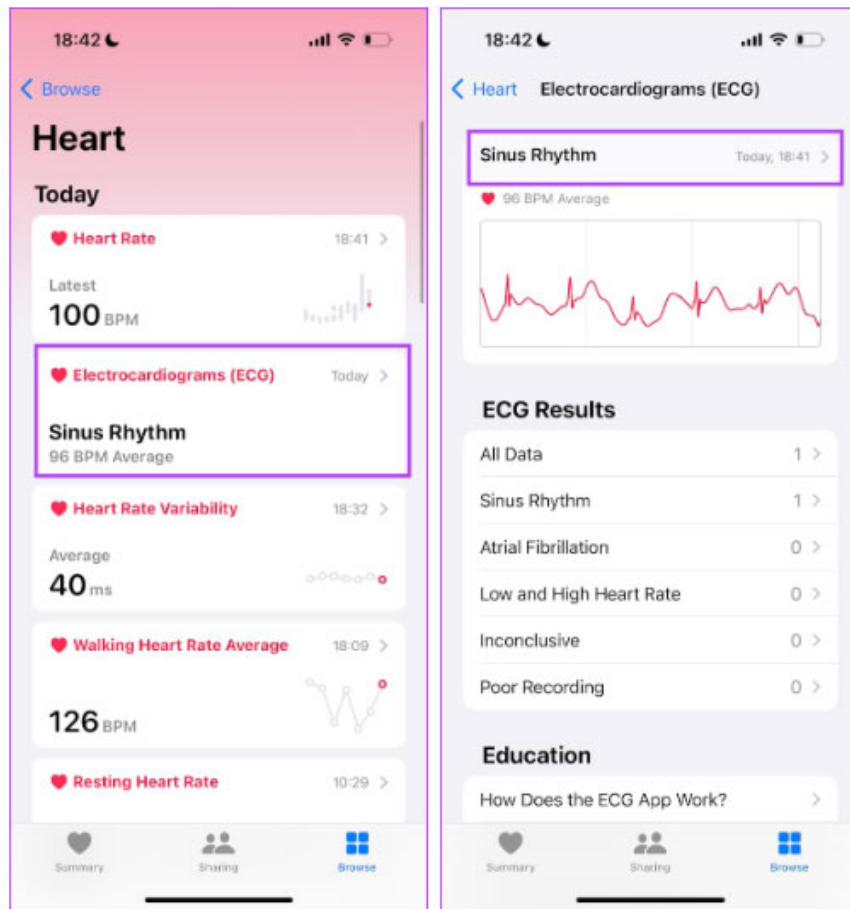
18:42

Browse

Heart

Today

Heart Rate 18:41 >

Latest
100 BPM

Electrocardiograms (ECG) Today >

Sinus Rhythm
96 BPM Average

Heart Rate Variability 18:32 >

Average
40 ms

Walking Heart Rate Average 18:09 >

126 BPM

Resting Heart Rate 10:29 >

Summary Sharing Browse

18:42

Heart Electrocardiograms (ECG)

Sinus Rhythm Today, 18:41 >

96 BPM Average

ECG Results

| | |
|---|---|
| All Data | 1 > |
| Sinus Rhythm | 1 > |
| Atrial Fibrillation | 0 > |
| Low and High Heart Rate | 0 > |
| Inconclusive | 0 > |
| Poor Recording | 0 > |

Education

How Does the ECG App Work? >

Summary Sharing Browse